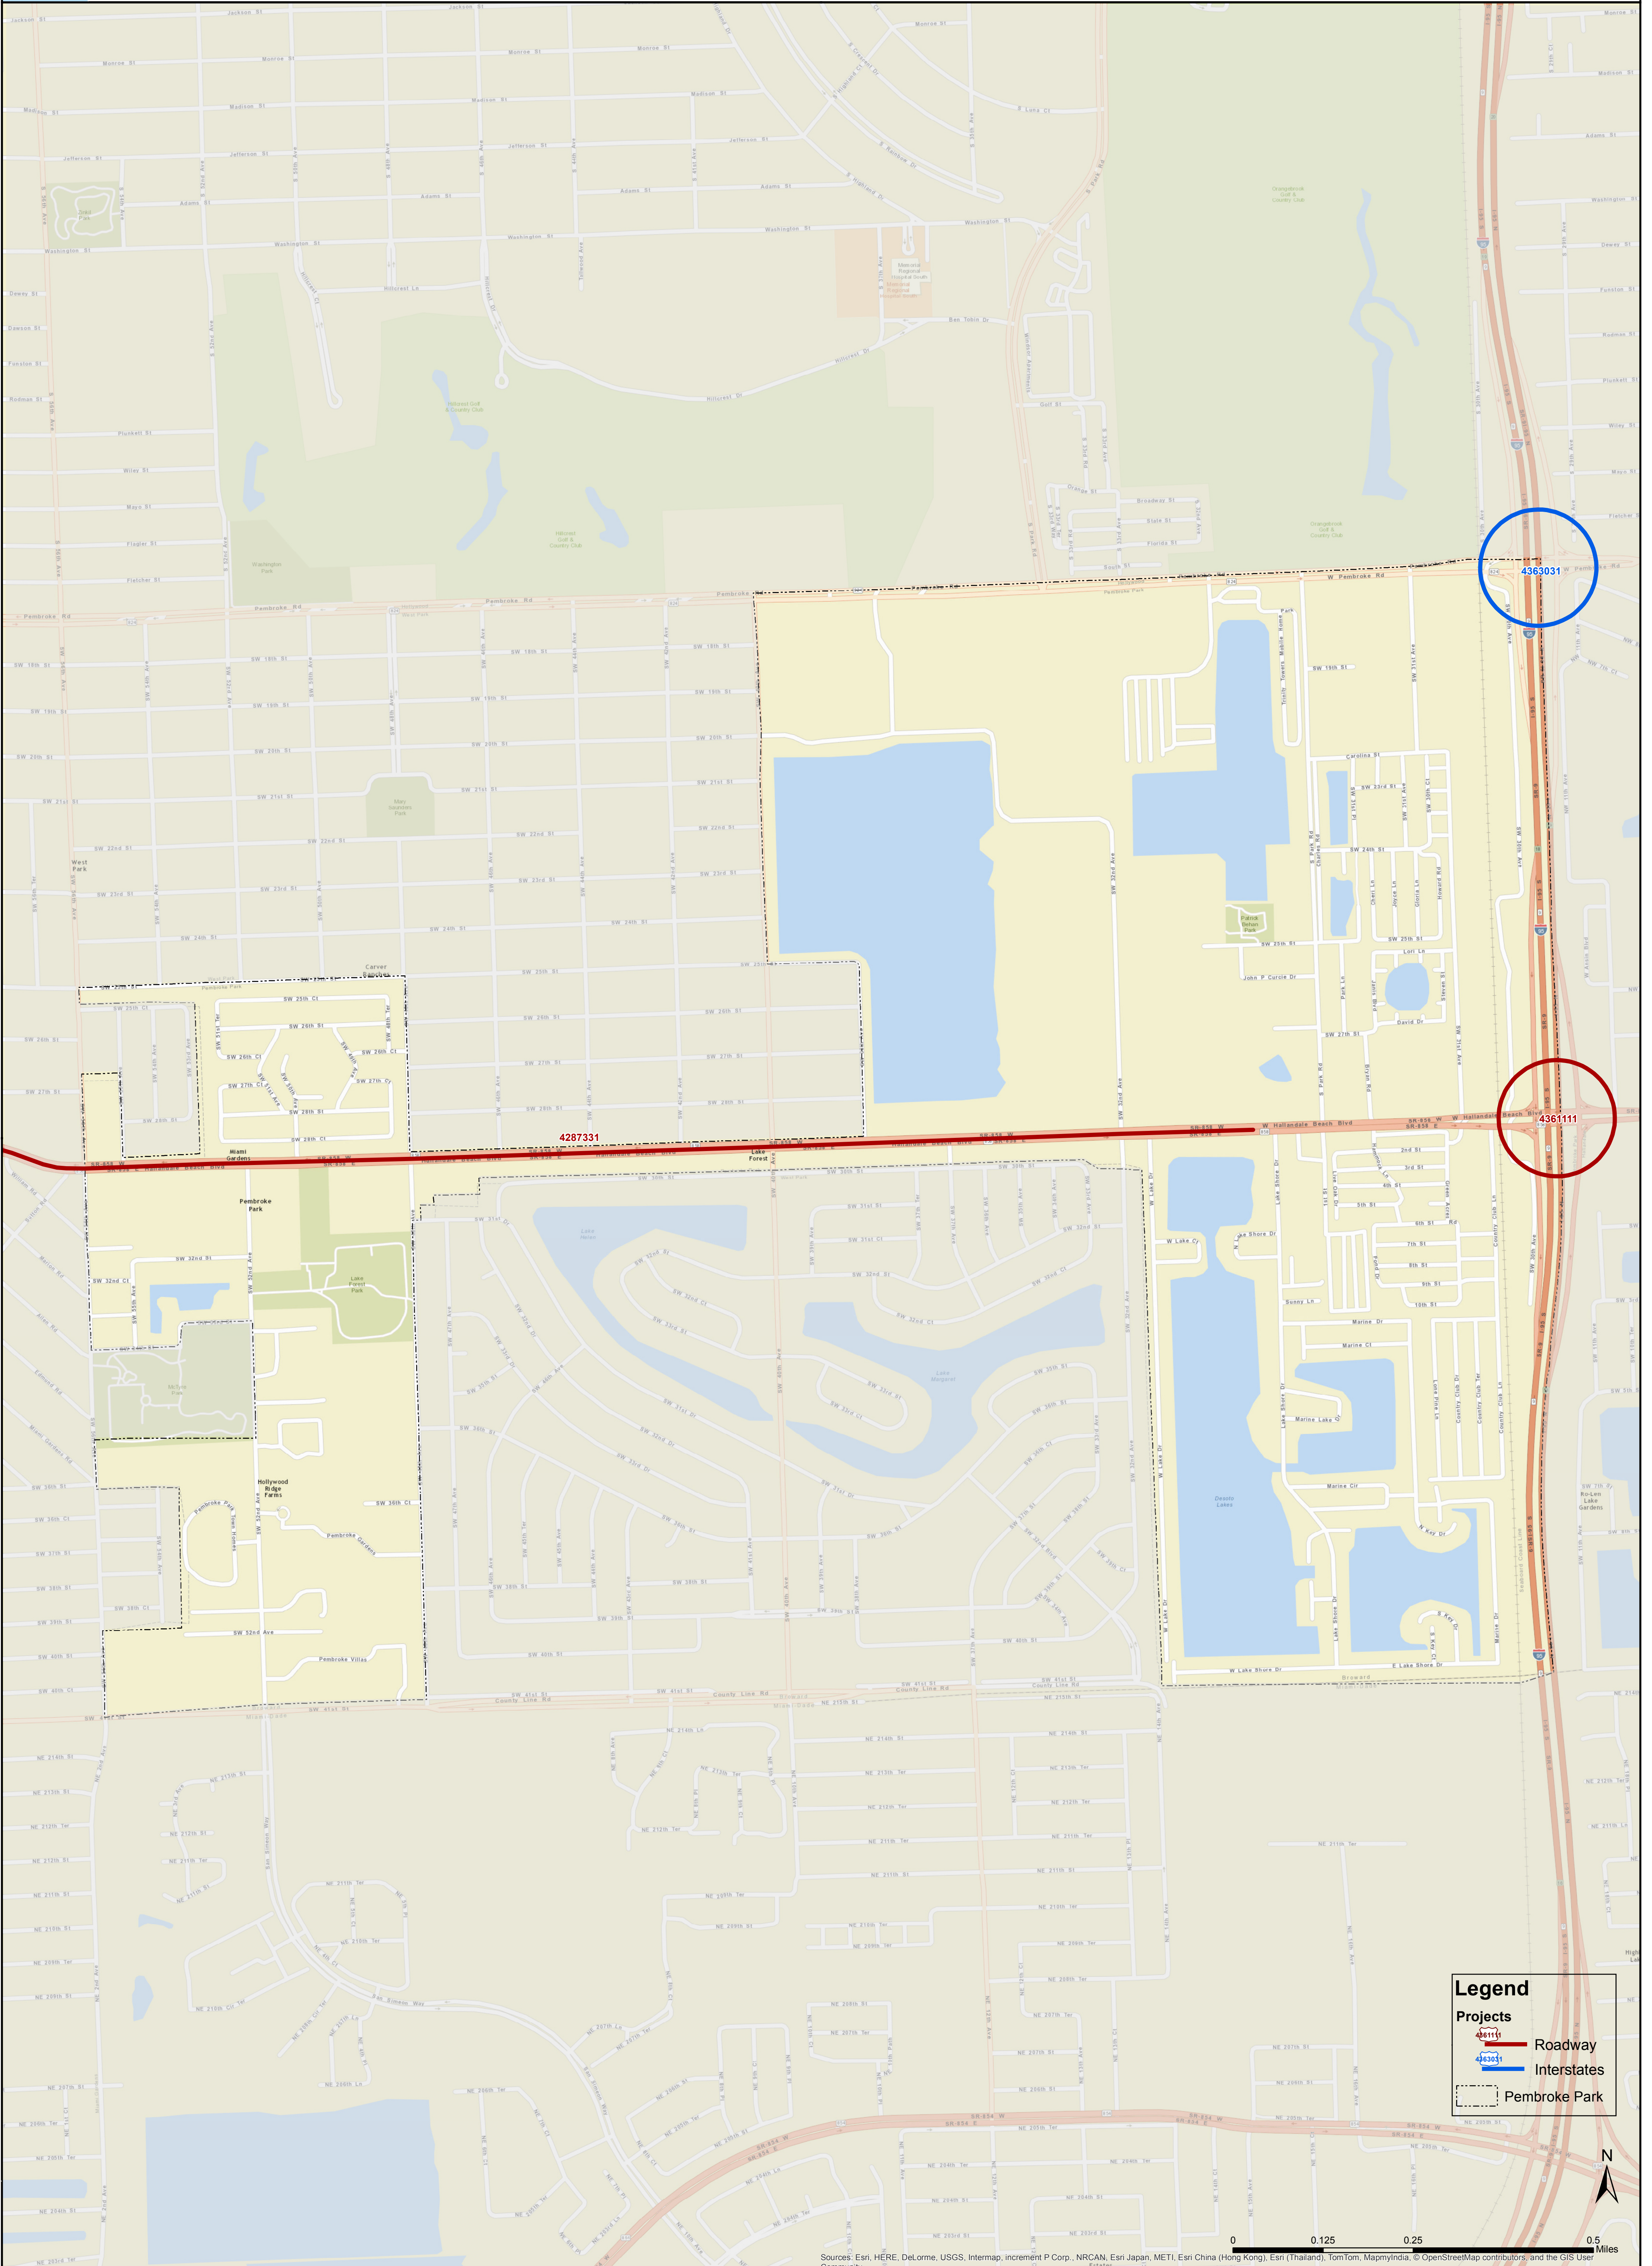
4363031

4361111

4287331

W Hallandale Beach Blvd

W Pembroke Rd

Pembroke Rd

Pembroke Park

Lake Forest

Miami Gardens

Hollywood Ridge Farms

West Park

Carver Ranches

Legend

Projects

4361111 Roadway

4363031 Interstates

Pembroke Park

N

0 0.125 0.25 0.5 Miles

Sources: Esri, HERE, DeLorme, USGS, Intermap, increment P Corp., NRCAN, Esri Japan, METI, Esri China (Hong Kong), Esri (Thailand), TomTom, MapmyIndia, © OpenStreetMap contributors, and the GIS User Community